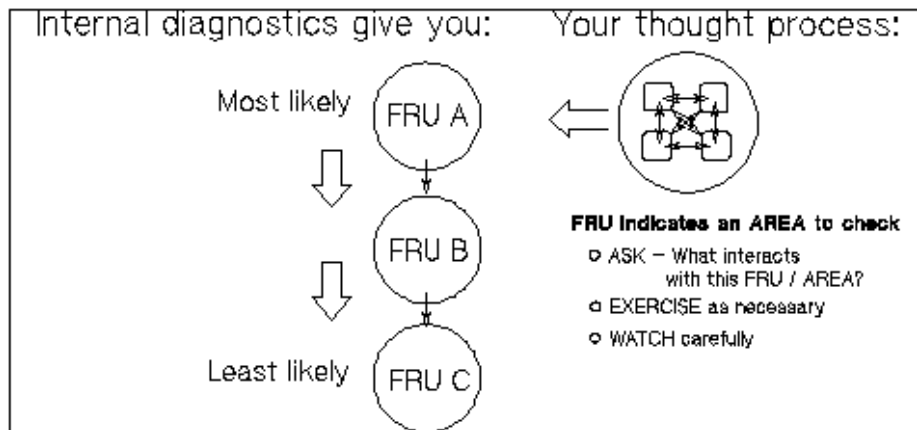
Internal diagnostics give you:

Your thought process:

Most likely

FRU A

FRU B

Least likely

FRU C

FRU indicates an AREA to check

ASK – What interacts with this FRU / AREA?

EXERCISE as necessary

WATCH carefully